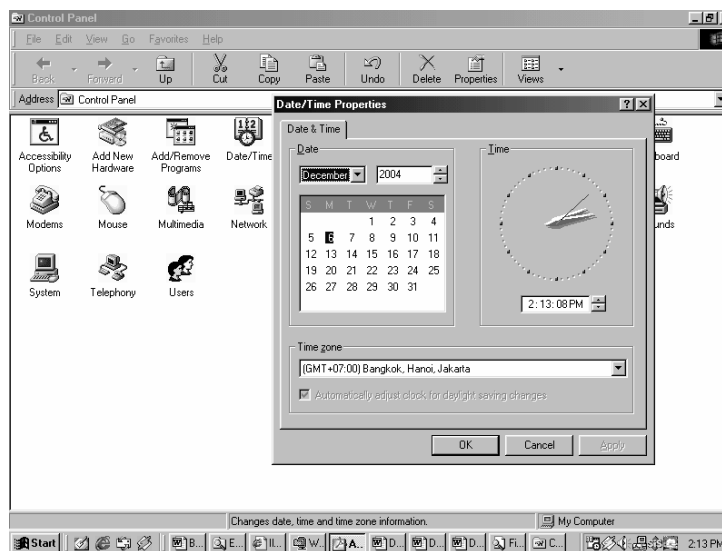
Control Panel

File Edit View Go Favorites Help

Back Forward Up Cut Copy Paste Undo Delete Properties Views

Address Control Panel

Accessibility Options
Add New Hardware
Add/Remove Programs
Date/Time
Modems
Mouse
Multimedia
Network
System
Telephony
Users
board
unds

Date/Time Properties

Date & Time

Date

December 2004

| S | M | T | W | T | F | S |
|---|---|---|---|---|---|---|
| | | | 1 | 2 | 3 | 4 |
| 5 | 6 | 7 | 8 | 9 | 10 | 11 |
| 12 | 13 | 14 | 15 | 16 | 17 | 18 |
| 19 | 20 | 21 | 22 | 23 | 24 | 25 |
| 26 | 27 | 28 | 29 | 30 | 31 | |

Time

2:13:08 PM

Time zone

(GMT+07:00) Bangkok, Hanoi, Jakarta

Automatically adjust clock for daylight saving changes

OK Cancel Apply

Changes date, time and time zone information.

My Computer

Start B... E... I... W... A... D... D... D... Fi... C... 2:13 PM